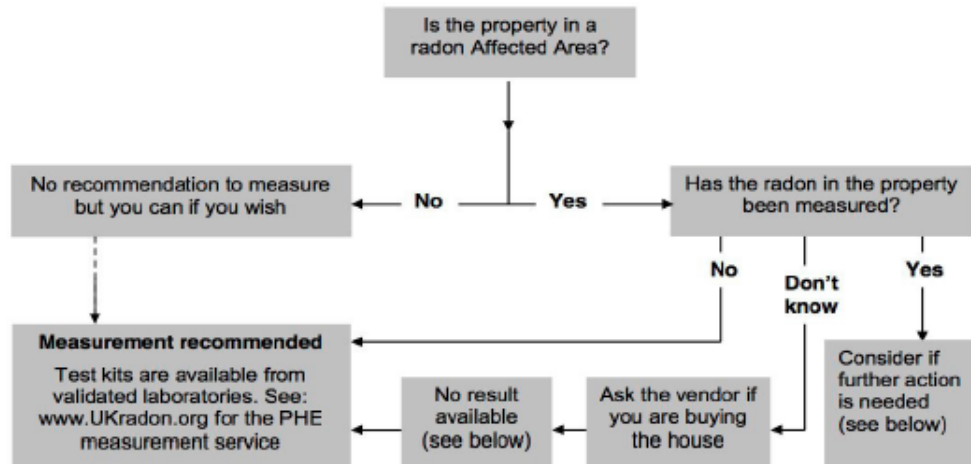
Is the property in a radon Affected Area?

No recommendation to measure but you can if you wish

No

Yes

Has the radon in the property been measured?

No

Don't know

Yes

Measurement recommended

Test kits are available from validated laboratories. See: www.UKradon.org for the PHE measurement service

No result available (see below)

Ask the vendor if you are buying the house

Consider if further action is needed (see below)